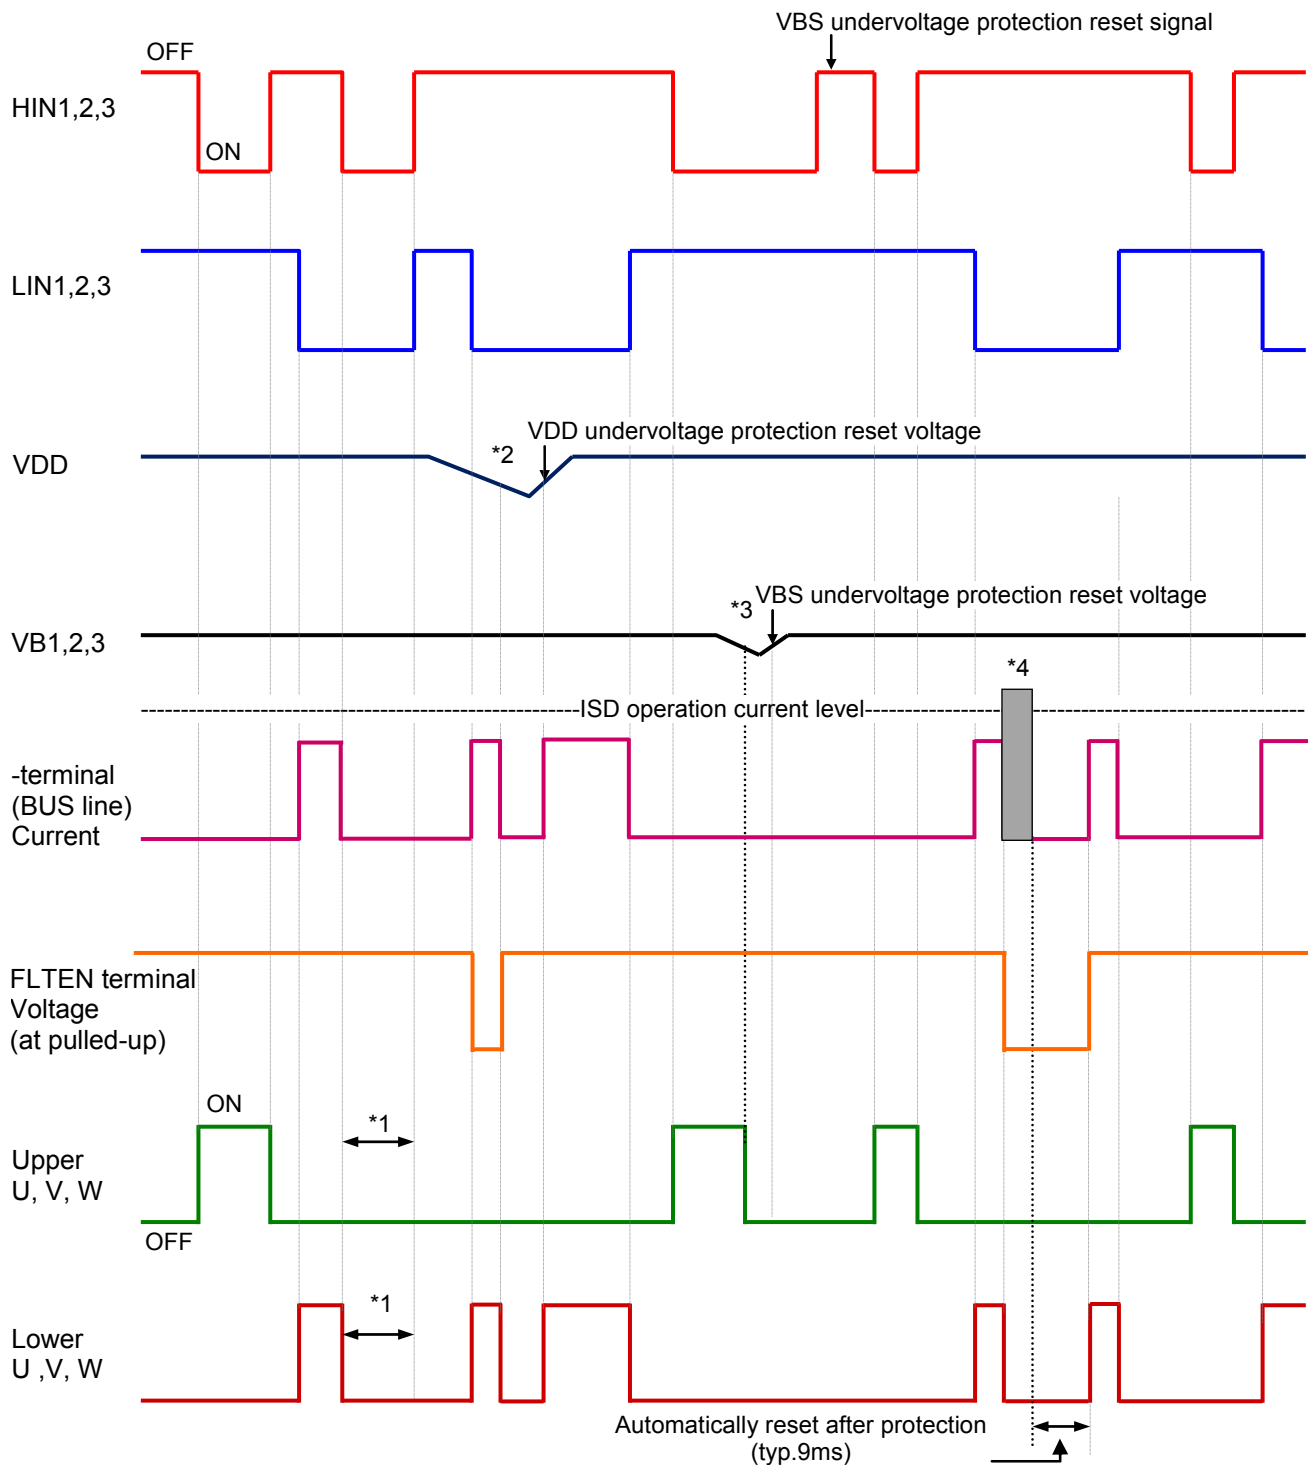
VBS undervoltage protection reset signal

OFF

HIN1,2,3

ON

LIN1,2,3

VDD undervoltage protection reset voltage

*2

VDD

*3

VBS undervoltage protection reset voltage

VB1,2,3

*4

ISD operation current level

-terminal (BUS line) Current

FLTEN terminal Voltage (at pulled-up)

ON

*1

Upper U, V, W

OFF

*1

Lower U ,V, W

Automatically reset after protection (typ.9ms)